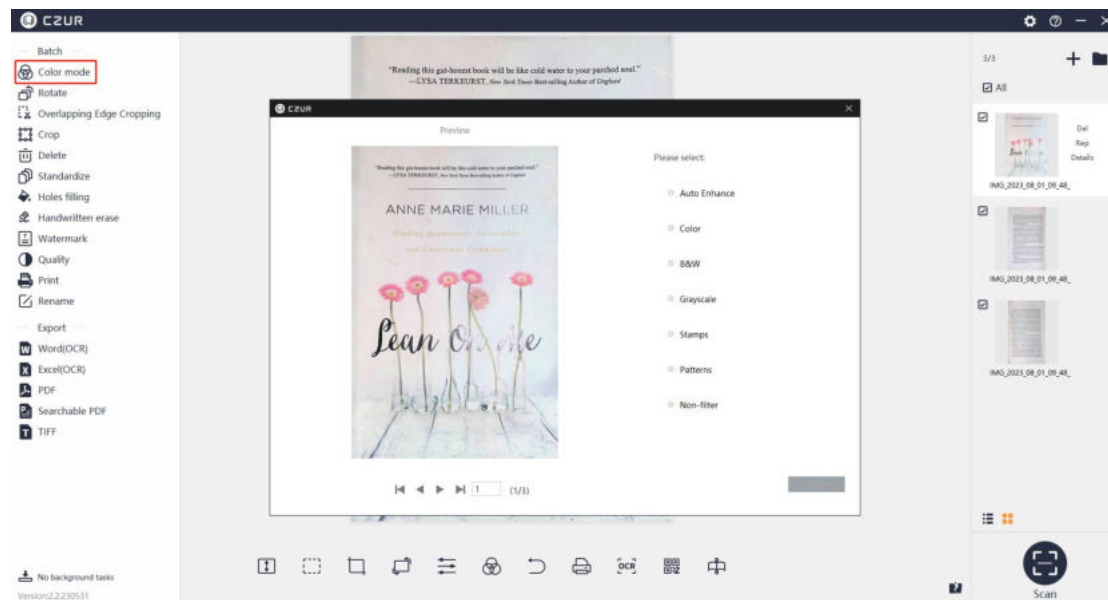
CZUR

Batch
Color mode
Rotate
Overlapping Edge Cropping
Crop
Delete
Standardize
Holes filling
Handwritten erase
Watermark
Quality
Print
Rename

Export
Word(OCR)
Excel(OCR)
PDF
Searchable PDF
TIFF

No background tasks
Version:2.2.230531

"Reading this gut-honest book will be like cold water to your parched soul."
—LYSA TERKEURST, New York Times Best-selling Author of Unglued

CZUR

Preview

"Reading this gut-honest book will be like cold water to your parched soul."
—LYSA TERKEURST, New York Times Best-selling Author of Unglued

ANNE MARIE MILLER

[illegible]

Lean On Me

(1/3)

Please select:
Auto Enhance
Color
B&W
Grayscale
Stamps
Patterns
Non-filter

3/3
All
Del
Rep
Details
IMG_2023_08_01_09_48_
IMG_2023_08_01_09_48_
IMG_2023_08_01_09_48_

OCR

Scan